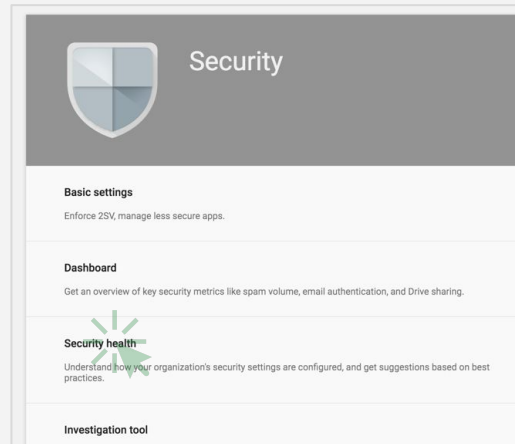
Security

Basic settings

Enforce 2SV, manage less secure apps.

Dashboard

Get an overview of key security metrics like spam volume, email authentication, and Drive sharing.

Security health

Understand how your organization's security settings are configured, and get suggestions based on best practices.

Investigation tool